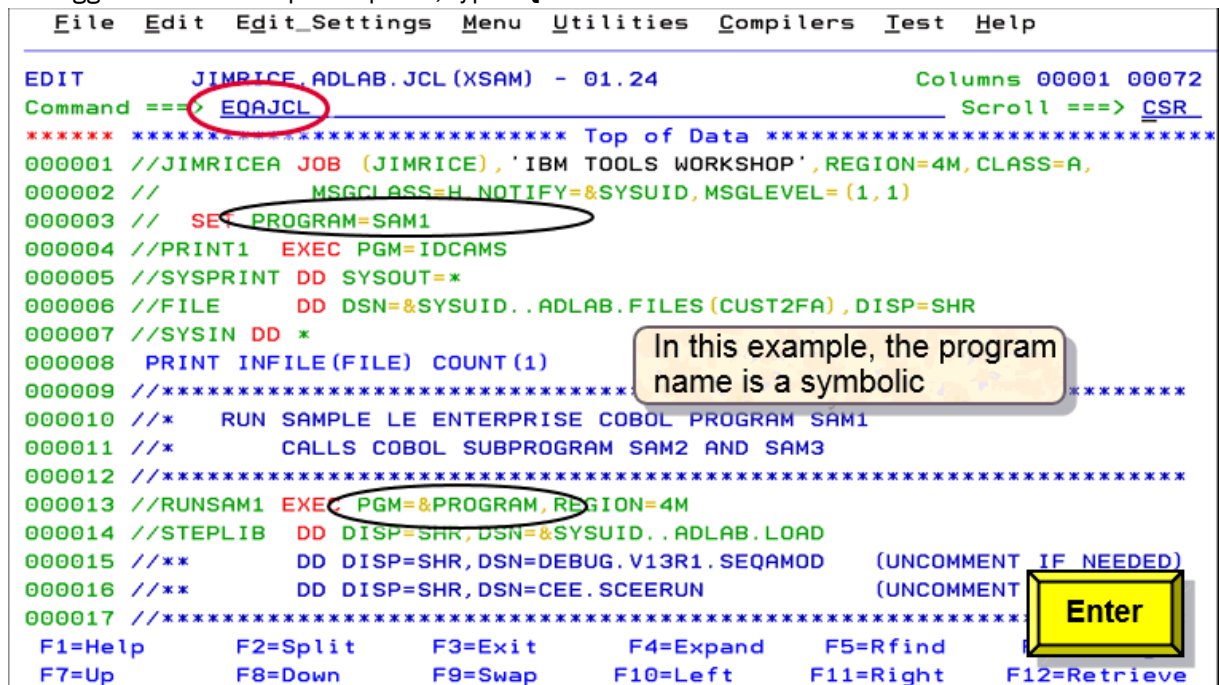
File Edit Edit_Settings Menu Utilities Compilers Test Help

EDIT JIMRICE.ADLAB.JCL(XSAM) - 01.24 Columns 00001 00072
Command ===> EQAJCL Scroll ===> CSR
****** ***************************** Top of Data ******************************
000001 //JIMRICEA JOB (JIMRICE),'IBM TOOLS WORKSHOP',REGION=4M,CLASS=A,
000002 // MSGCLASS=H,NOTIFY=&SYSUID,MSGLEVEL=(1,1)
000003 // SET PROGRAM=SAM1
000004 //PRINT1 EXEC PGM=IDCAMS
000005 //SYSPRINT DD SYSOUT=*
000006 //FILE DD DSN=&SYSUID..ADLAB.FILES(CUST2FA),DISP=SHR
000007 //SYSIN DD *
000008 PRINT INFILE(FILE) COUNT(1)
000009 //************************ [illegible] ********
000010 //* RUN SAMPLE LE ENTERPRISE COBOL PROGRAM SAM1
000011 //* CALLS COBOL SUBPROGRAM SAM2 AND SAM3
000012 //***************************************************************
000013 //RUNSAM1 EXEC PGM=&PROGRAM,REGION=4M
000014 //STEPLIB DD DISP=SHR,DSN=&SYSUID..ADLAB.LOAD
000015 //** DD DISP=SHR,DSN=DEBUG.V13R1.SEQAMOD (UNCOMMENT IF NEEDED)
000016 //** DD DISP=SHR,DSN=CEE.SCEERUN (UNCOMMENT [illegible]
000017 //*************************************************** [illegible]
F1=Help F2=Split F3=Exit F4=Expand F5=Rfind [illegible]
F7=Up F8=Down F9=Swap F10=Left F11=Right F12=Retrieve

In this example, the program name is a symbolic

Enter